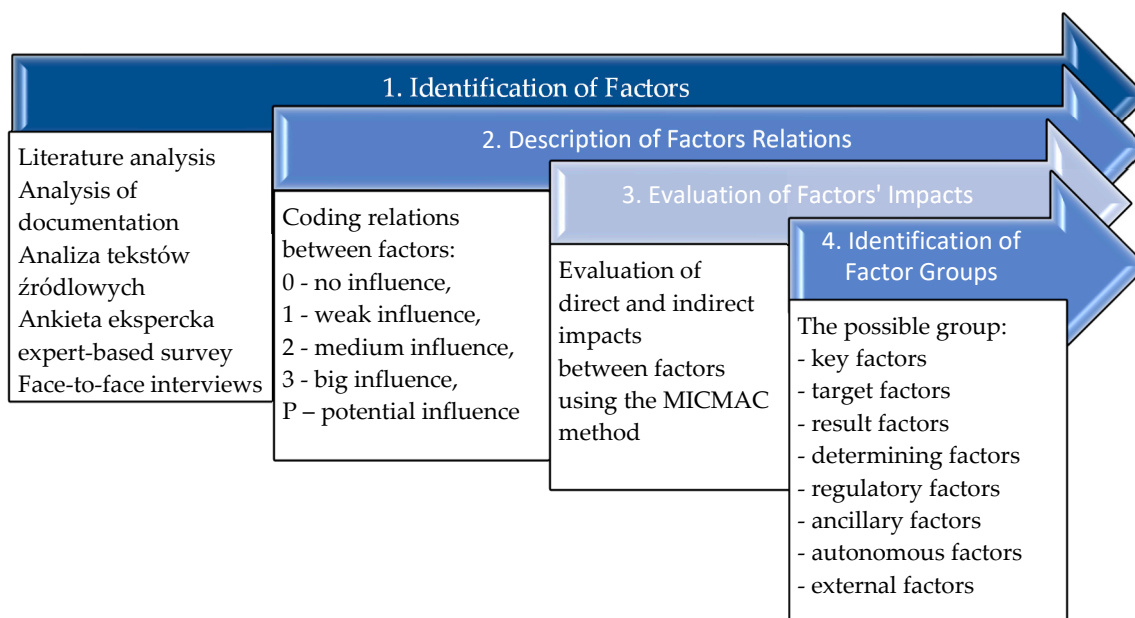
1. Identification of Factors

Literature analysis
Analysis of documentation
Analiza tekstów źródlowych
Ankieta ekspercka expert-based survey
Face-to-face interviews

2. Description of Factors Relations

Coding relations between factors:
0 - no influence,
1 - weak influence,
2 - medium influence,
3 - big influence,
P – potential influence

3. Evaluation of Factors' Impacts

Evaluation of direct and indirect impacts between factors using the MICMAC method

4. Identification of Factor Groups

The possible group:
- key factors
- target factors
- result factors
- determining factors
- regulatory factors
- ancillary factors
- autonomous factors
- external factors